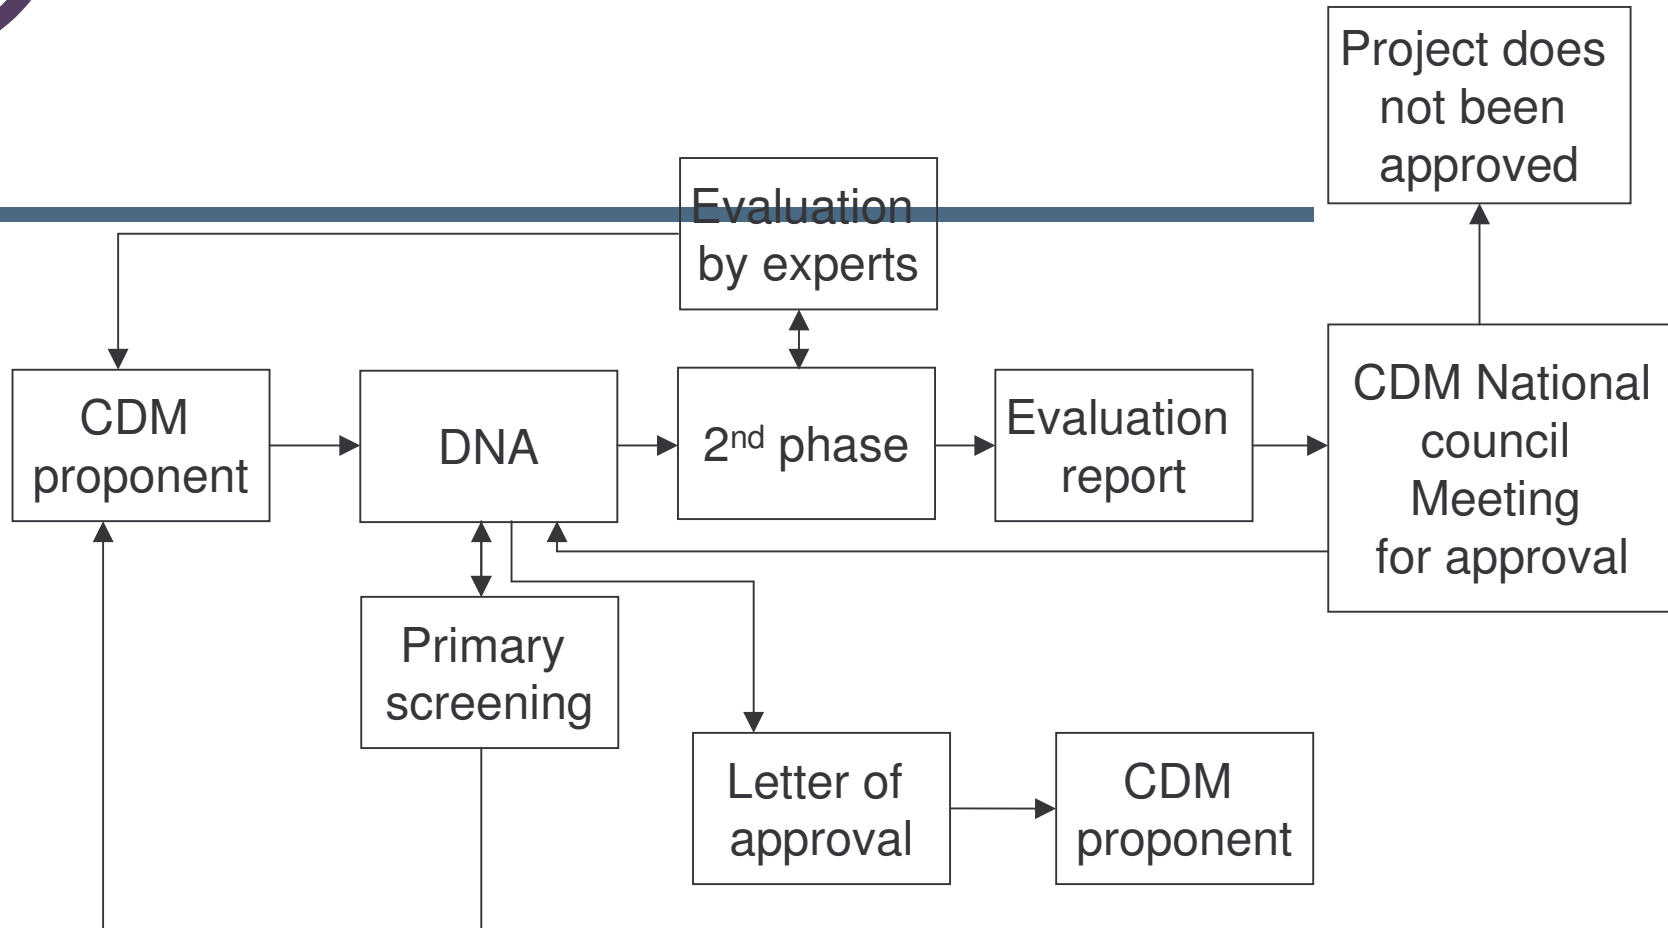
Project does not been approved

Evaluation by experts

CDM proponent

DNA

$2^{nd}$ phase

Evaluation report

CDM National council Meeting for approval

Primary screening

Letter of approval

CDM proponent